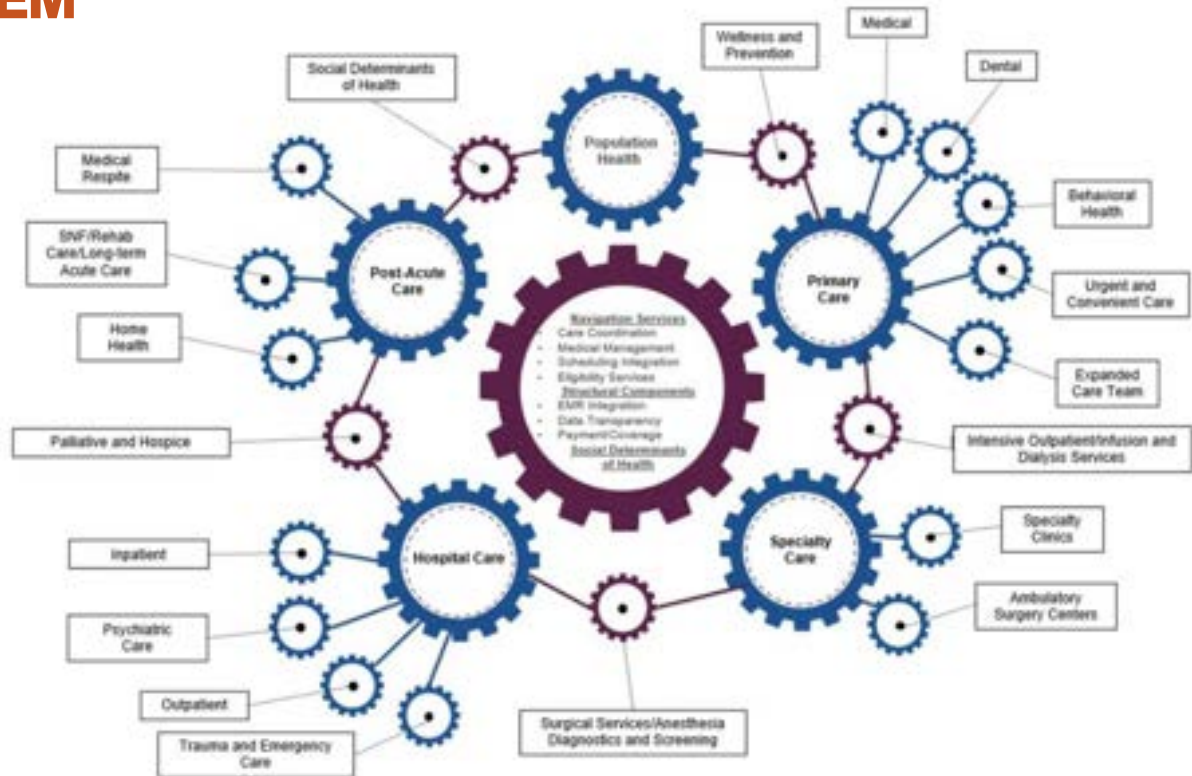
EM

Social Determinants of Health

Wellness and Prevention

Medical

Dental

Population Health

Medical Respite

Behavioral Health

SNF/Rehab Care/Long-term Acute Care

Post-Acute Care

Primary Care

Urgent and Convenient Care

Home Health

Navigation Services
Care Coordination
Medical Management
Scheduling Integration
Eligibility Services
Structural Components
EMR Integration
Data Transparency
Payment/Coverage
Social Determinants of Health

Expanded Care Team

Palliative and Hospice

Intensive Outpatient/Infusion and Dialysis Services

Inpatient

Hospital Care

Specialty Care

Specialty Clinics

Psychiatric Care

Ambulatory Surgery Centers

Outpatient

Trauma and Emergency Care

Surgical Services/Anesthesia Diagnostics and Screening